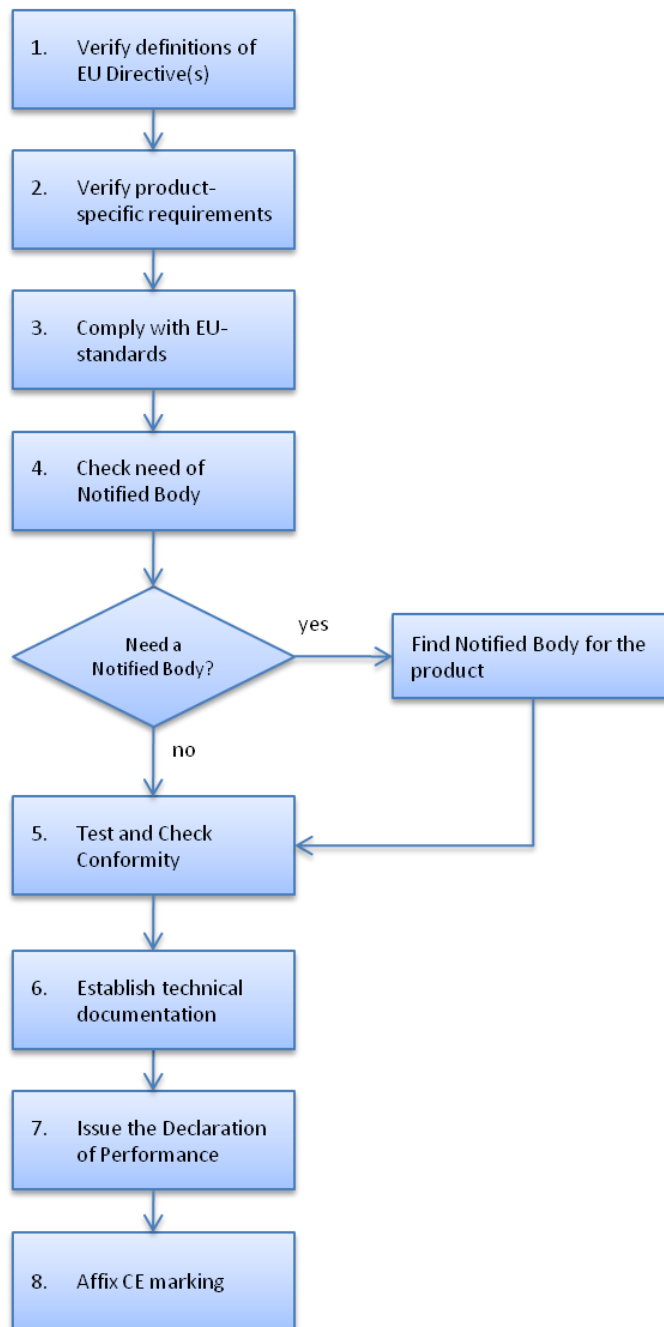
1. Verify definitions of EU Directive(s)

2. Verify product-specific requirements

3. Comply with EU-standards

4. Check need of Notified Body

Need a Notified Body?

yes

Find Notified Body for the product

no

5. Test and Check Conformity

6. Establish technical documentation

7. Issue the Declaration of Performance

8. Affix CE marking